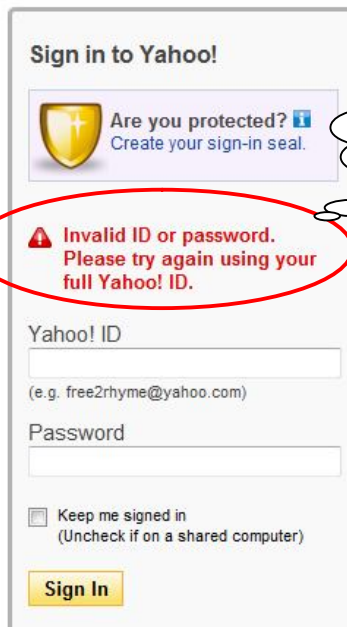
Sign in to Yahoo!

Are you protected?
Create your sign-in seal.

Invalid ID or password. Please try again using your full Yahoo! ID.

Yahoo! ID

(e.g. free2rhyme@yahoo.com)

Password

Keep me signed in
(Uncheck if on a shared computer)

Sign In